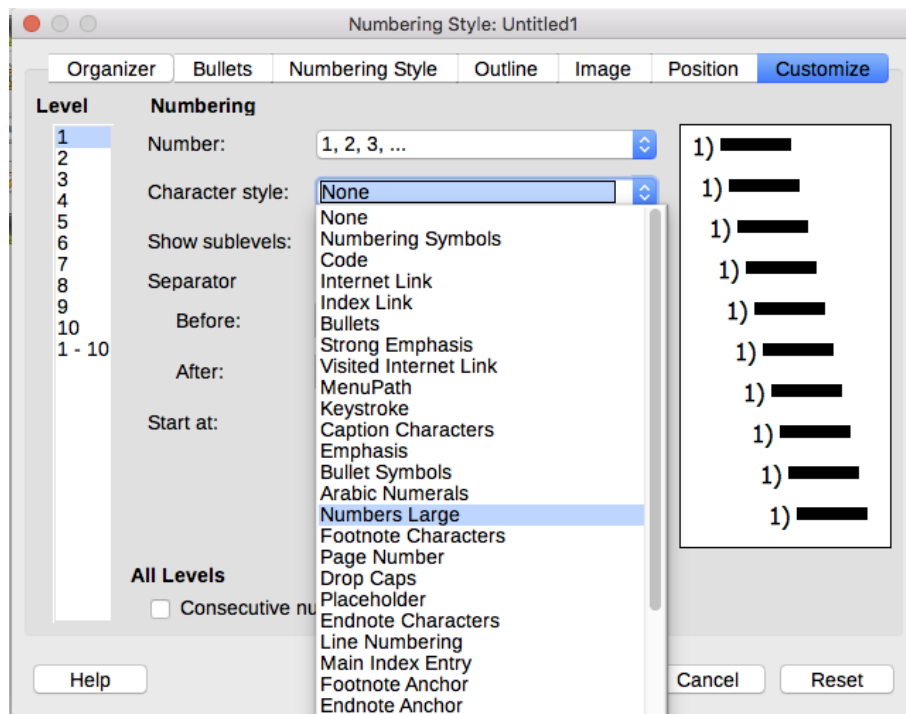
Numbering Style: Untitled1

Organizer | Bullets | Numbering Style | Outline | Image | Position | Customize

Level
1
2
3
4
5
6
7
8
9
10
1 - 10

Numbering

Number: 1, 2, 3, ...

Character style: None

Show sublevels:

Separator

Before:

After:

Start at:

None
Numbering Symbols
Code
Internet Link
Index Link
Bullets
Strong Emphasis
Visited Internet Link
MenuPath
Keystroke
Caption Characters
Emphasis
Bullet Symbols
Arabic Numerals
Numbers Large
Footnote Characters
Page Number
Drop Caps
Placeholder
Endnote Characters
Line Numbering
Main Index Entry
Footnote Anchor
Endnote Anchor

1)
1)
1)
1)
1)
1)
1)
1)
1)
1)

All Levels

Consecutive nu

Help

Cancel

Reset